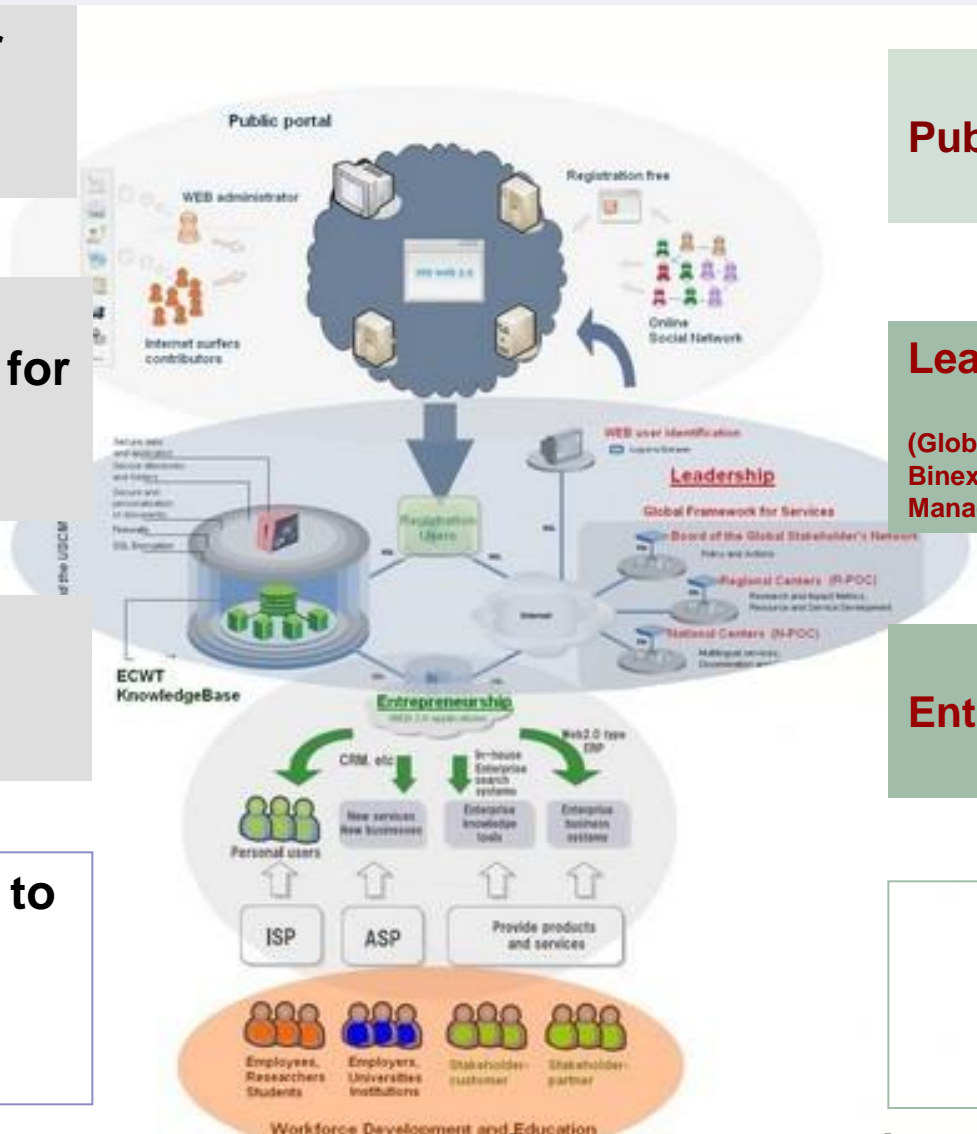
for

to

Public portal

WEB administrator

Internet surfers contributors

Registration free

Online Social Network

WEB user identification

Leadership

Global Framework for Services

Board of the Global Stakeholder's Network

Policy and Actions

Regional Centers (R-POC)

Research and Impact Metrics, Resource and Service Development

National Centers (N-POC)

Multilingual services, Documentation and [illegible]

Registration Users

Internet

ECWT KnowledgeBase

Entrepreneurship

WEB 2.0 applications

CRM, etc

In-house Enterprise search systems

Web2.0 type ERP

Personal users

New services New businesses

Enterprise knowledge tools

Enterprise business systems

ISP

ASP

Provide products and services

Employees, Researchers Students

Employers, Universities Institutions

Stakeholder-customer

Stakeholder-partner

Workforce Development and Education

Pub

Lea

(Glob
Binex
Mana

Ent